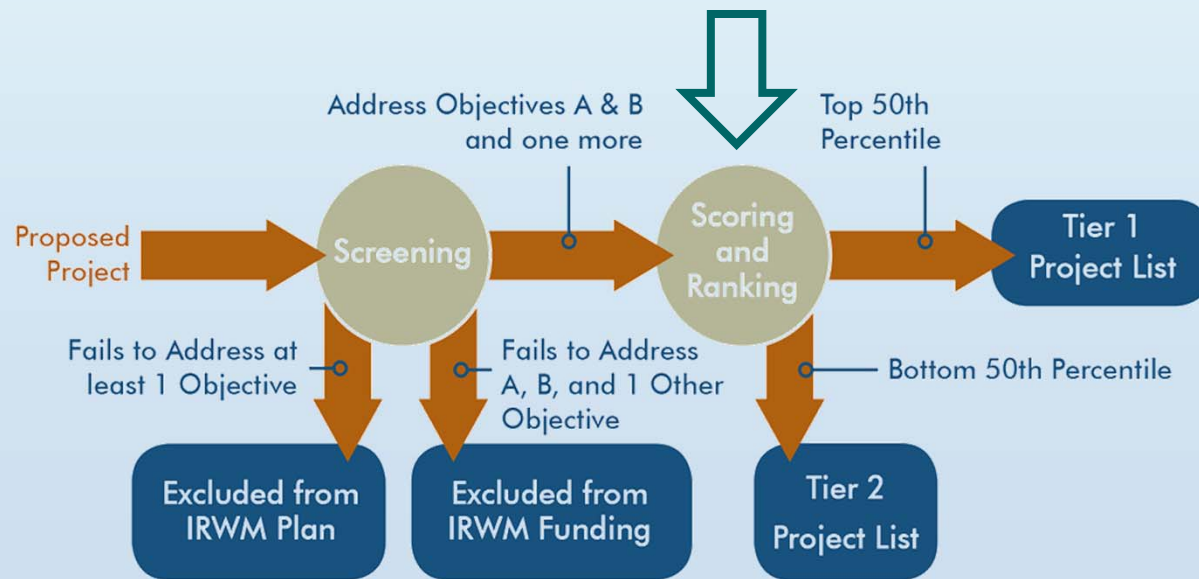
Proposed Project

Screening

Address Objectives A & B and one more

Scoring and Ranking

Top 50th Percentile

Tier 1 Project List

Fails to Address at least 1 Objective

Fails to Address A, B, and 1 Other Objective

Bottom 50th Percentile

Excluded from IRWM Plan

Excluded from IRWM Funding

Tier 2 Project List